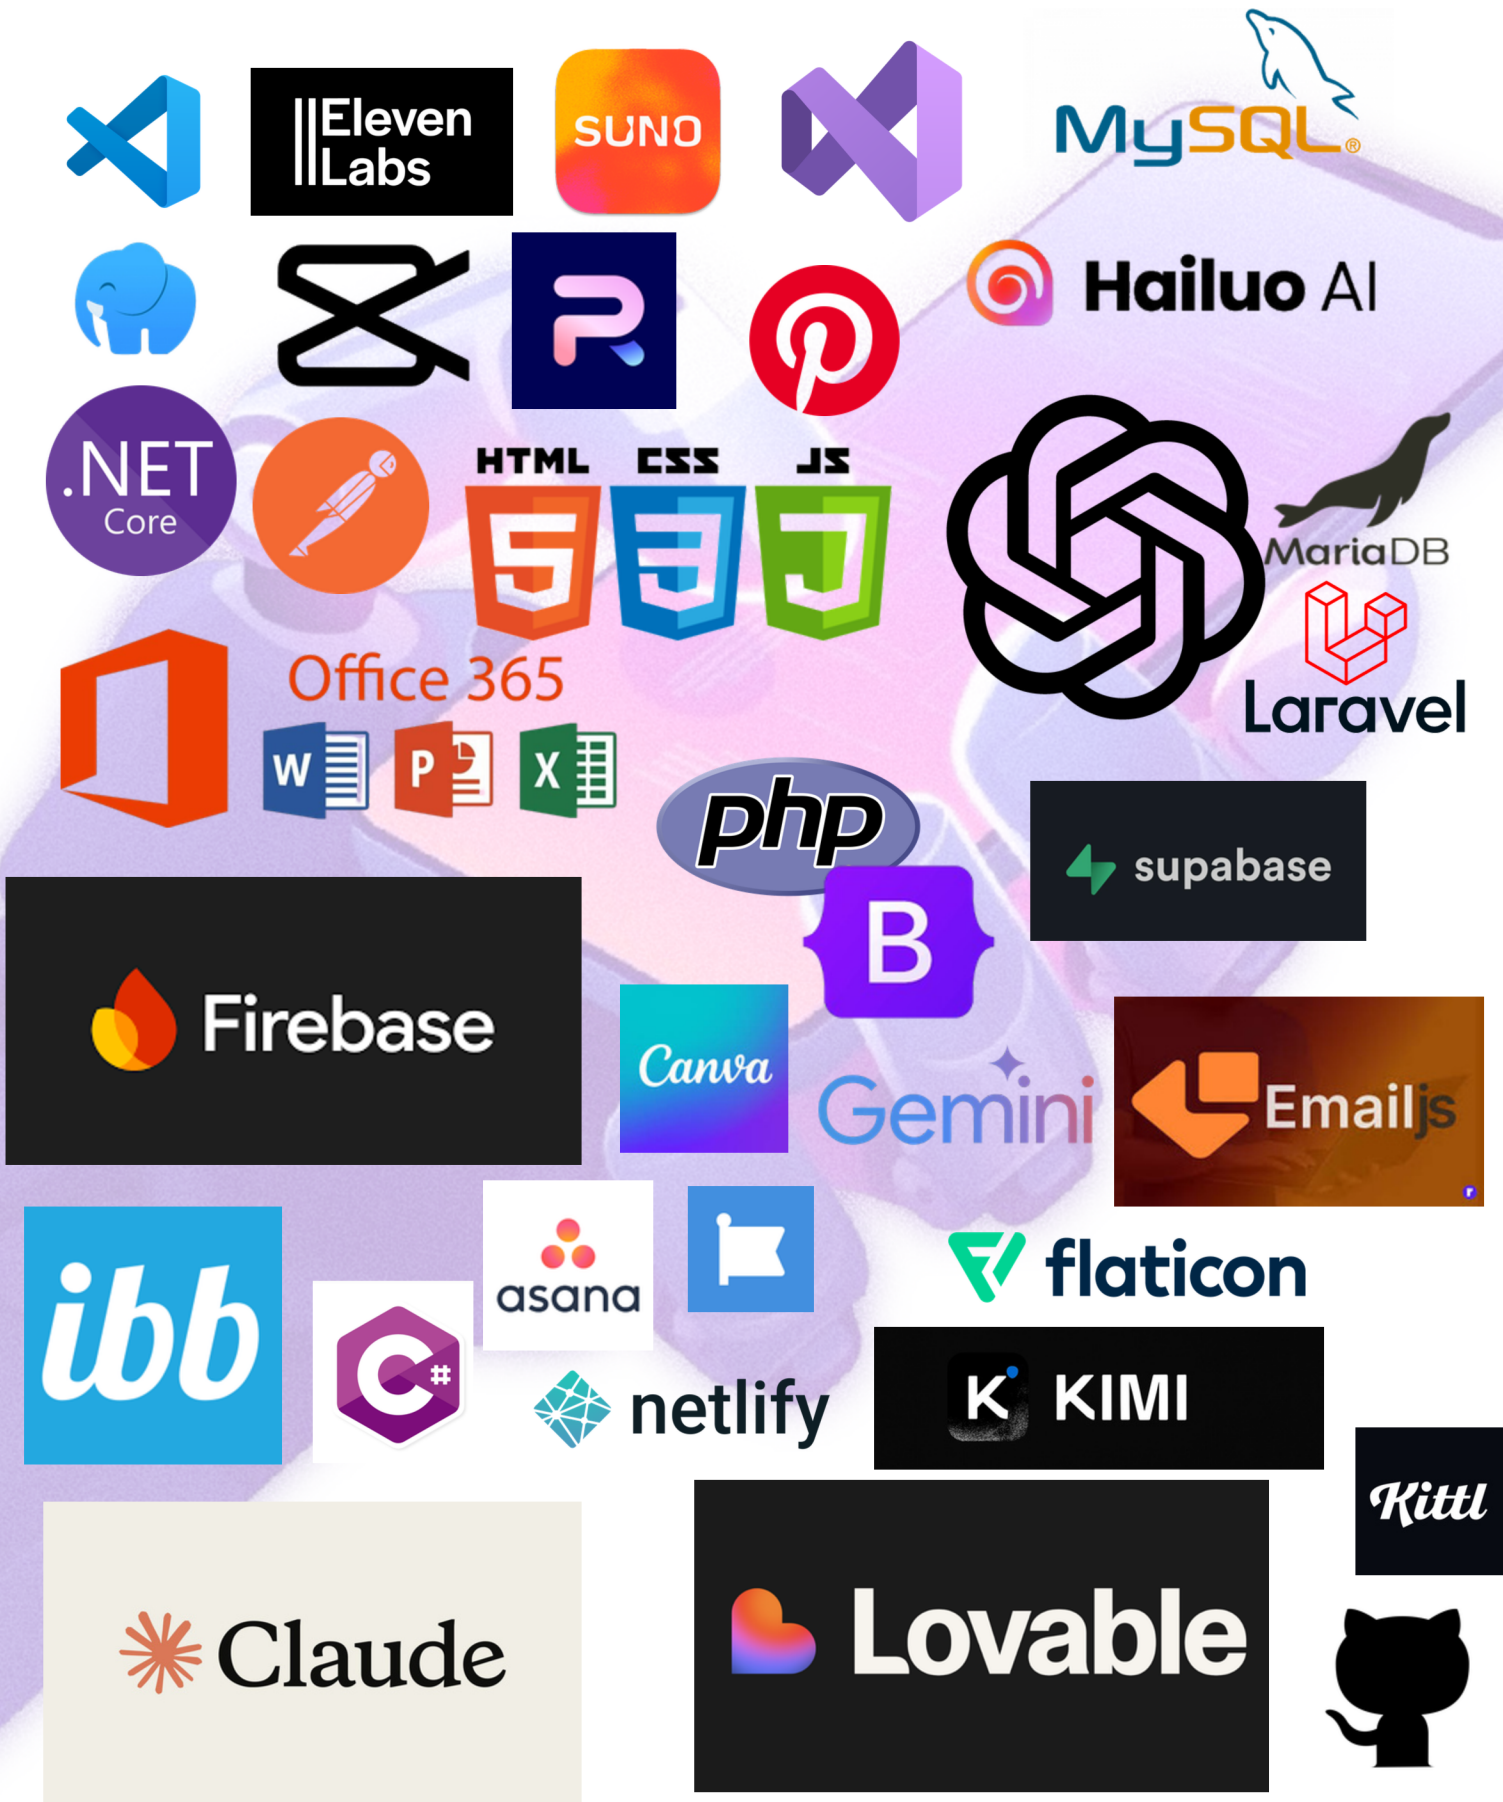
IIElevenLabs

SUNO

MySQL®

Hailuo AI

.NET Core

HTML CSS JS

5 3 J

MariaDB

Laravel

Office 365

W P X

php

supabase

B

Firebase

Canva

Gemini

Emailjs

ibb

asana

flaticon

C#

netlify

K KIMI

Kittl

Claude

Lovable